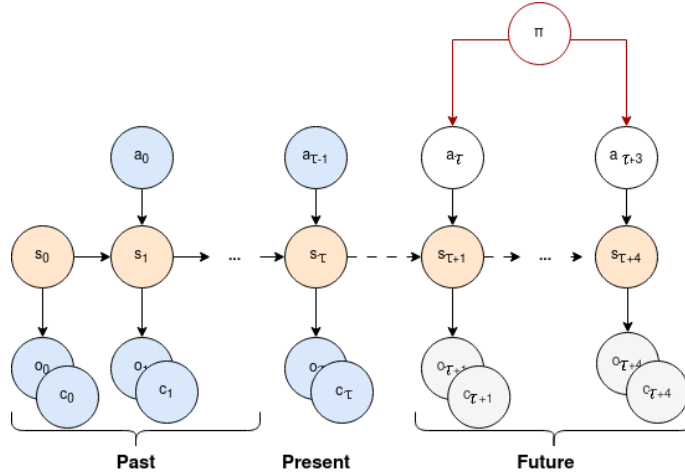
$\pi$

$a_0$

$a_{\tau-1}$

$a_{\tau}$

$a_{\tau+3}$

$s_0$

$s_1$

...

$s_{\tau}$

$s_{\tau+1}$

...

$s_{\tau+4}$

$o_0$

$c_0$

$o_1$

$c_1$

$o_{\tau}$

$c_{\tau}$

$o_{\tau+1}$

$c_{\tau+1}$

$o_{\tau+4}$

$c_{\tau+4}$

Past

Present

Future